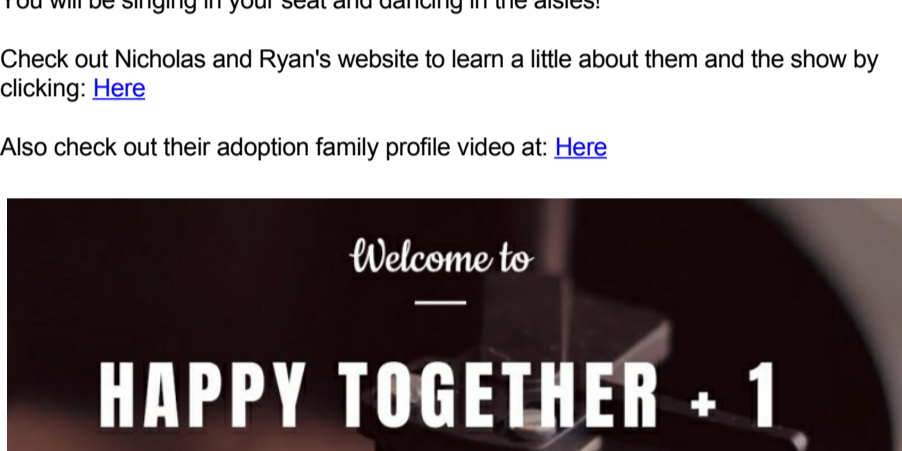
You will be singing in your seat and dancing in the aisles!

Check out Nicholas and Ryan's website to learn a little about them and the show by clicking: Here

Also check out their adoption family profile video at: Here

Welcome to

HAPPY TOGETHER + 1